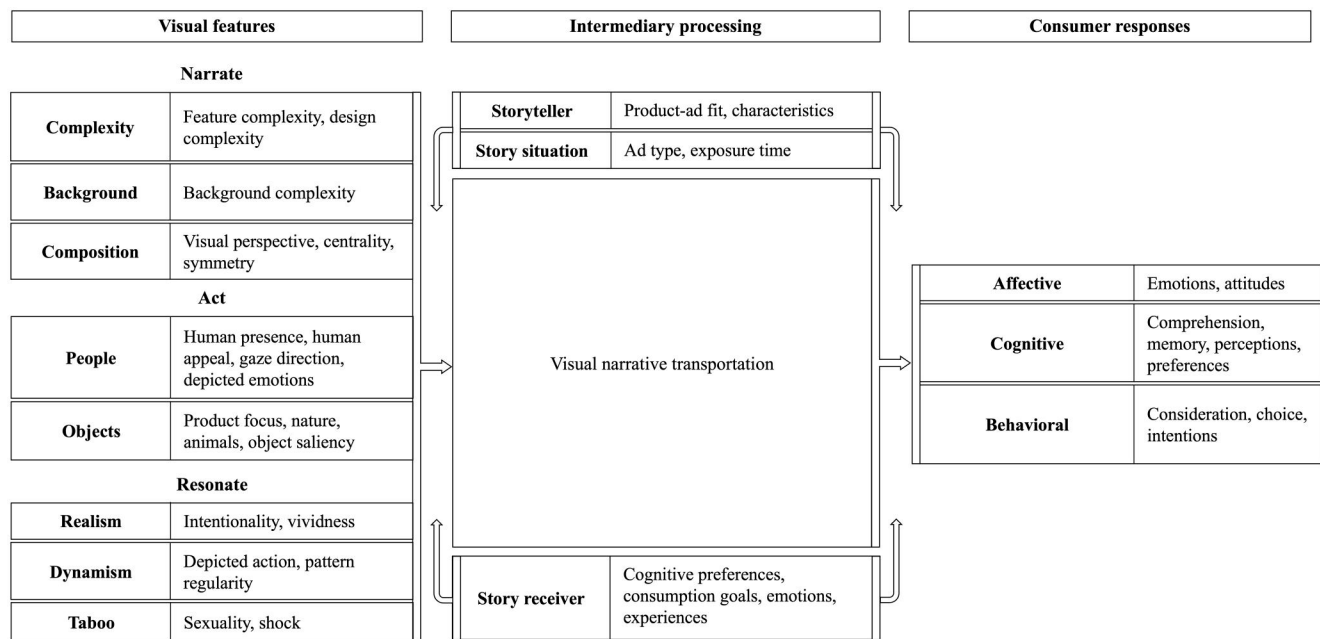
Visual features

Intermediary processing

Consumer responses

Narrate

| Complexity | Feature complexity, design complexity |
|---|---|
| Background | Background complexity |
| Composition | Visual perspective, centrality, symmetry |

Act

| People | Human presence, human appeal, gaze direction, depicted emotions |
|---|---|
| Objects | Product focus, nature, animals, object saliency |

Resonate

| Realism | Intentionality, vividness |
|---|---|
| Dynamism | Depicted action, pattern regularity |
| Taboo | Sexuality, shock |

| Storyteller | Product-ad fit, characteristics |
|---|---|
| Story situation | Ad type, exposure time |

Visual narrative transportation

| Story receiver | Cognitive preferences, consumption goals, emotions, experiences |
|---|---|

| Affective | Emotions, attitudes |
|---|---|
| Cognitive | Comprehension, memory, perceptions, preferences |
| Behavioral | Consideration, choice, intentions |